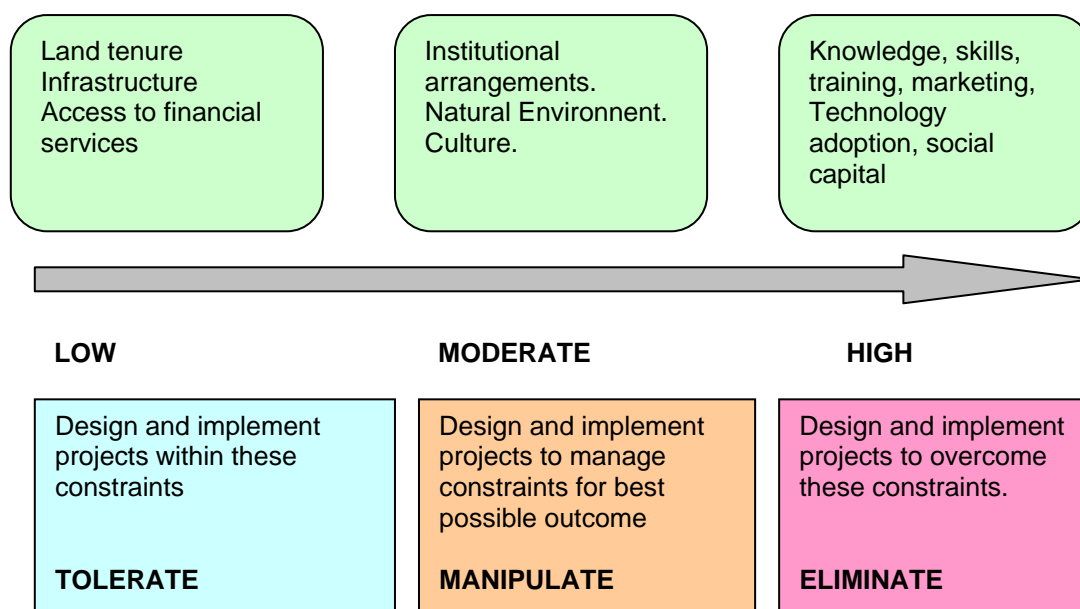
Land tenure
Infrastructure
Access to financial services

Institutional arrangements.
Natural Environnent.
Culture.

Knowledge, skills, training, marketing, Technology adoption, social capital

LOW

MODERATE

HIGH

Design and implement projects within these constraints

TOLERATE

Design and implement projects to manage constraints for best possible outcome

MANIPULATE

Design and implement projects to overcome these constraints.

ELIMINATE